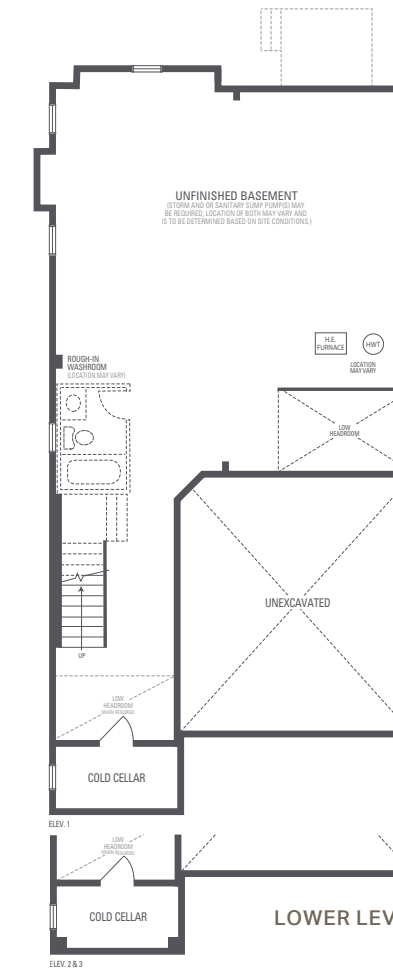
UNFINISHED BASEMENT
(STORM AND OR SANITARY SUMP PUMP(S) MAY BE REQUIRED, LOCATION OF BOTH MAY VARY AND IS TO BE DETERMINED BASED ON SITE CONDITIONS.)

H.E. FURNACE

HWT

LOCATION MAY VARY

ROUGH-IN WASHROOM
(LOCATION MAY VARY)

LOW HEADROOM

UNEXCAVATED

UP

LOW HEADROOM
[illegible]

COLD CELLAR

ELEV. 1

LOW HEADROOM
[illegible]

COLD CELLAR

LOWER LEV

ELEV. 2 & 3